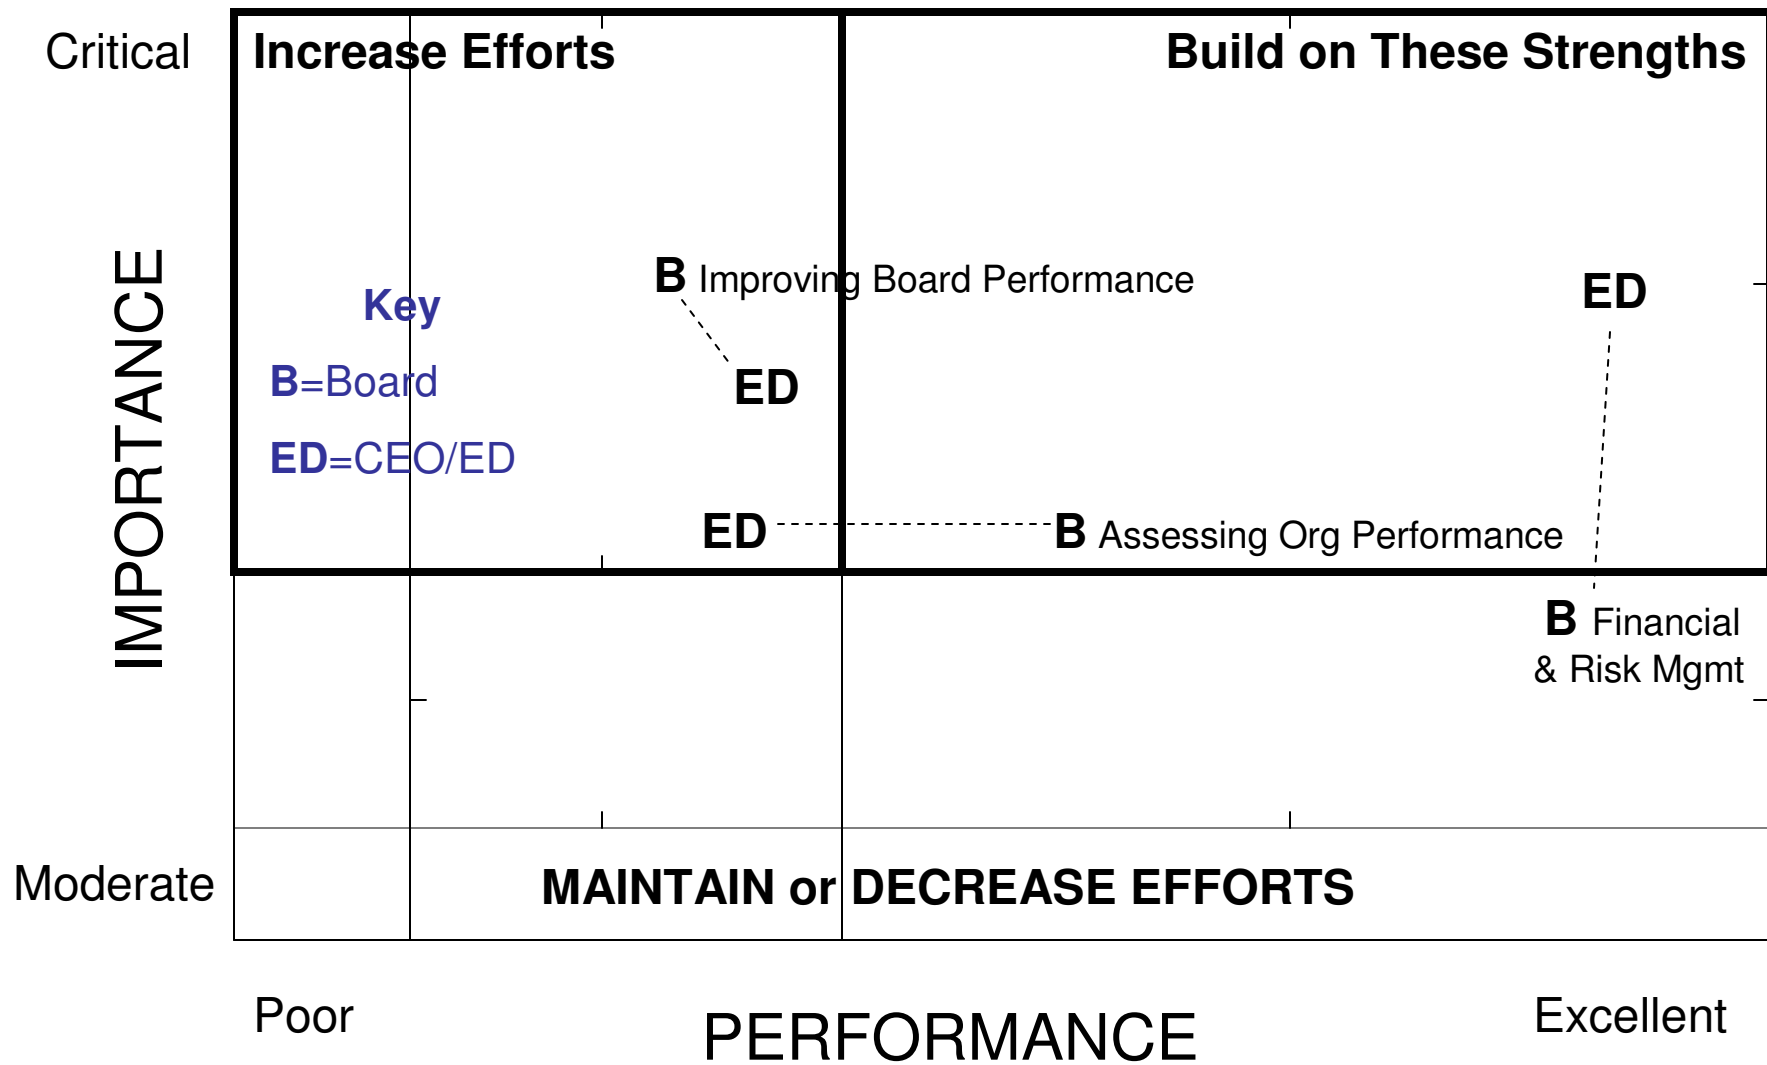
Critical

Increase Efforts

Build on These Strengths

IMPORTANCE

Key

B=Board

ED=CEO/ED

B Improving Board Performance

ED

ED

ED

B Assessing Org Performance

B Financial & Risk Mgmt

Moderate

MAINTAIN or DECREASE EFFORTS

Poor

PERFORMANCE

Excellent